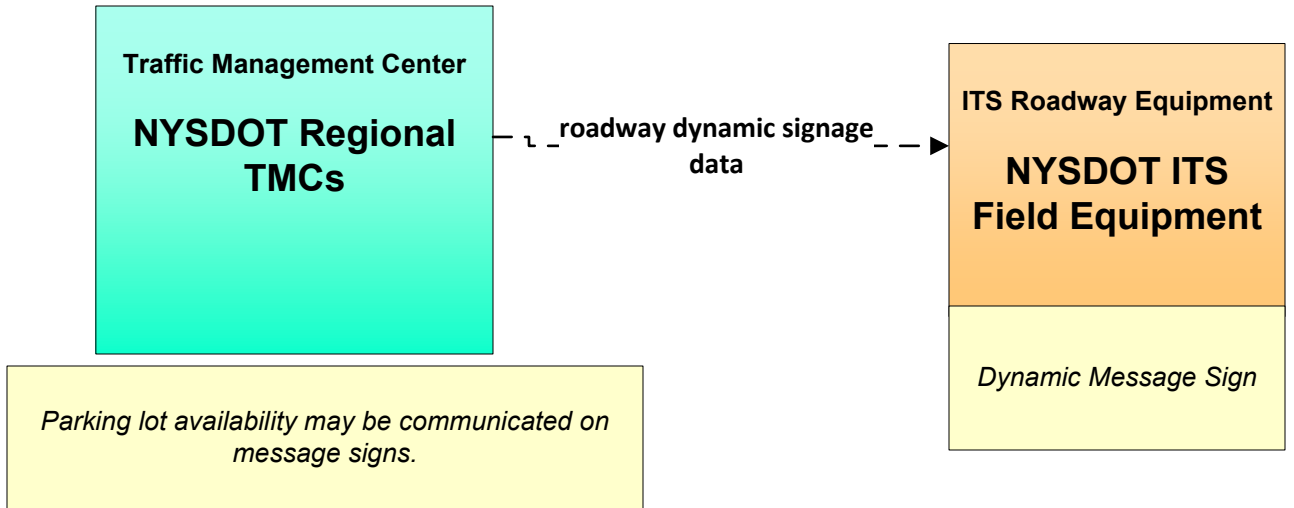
Traffic Management Center

NYSDOT Regional TMCs

roadway dynamic signage data

ITS Roadway Equipment

NYSDOT ITS Field Equipment

Dynamic Message Sign

Parking lot availability may be communicated on message signs.